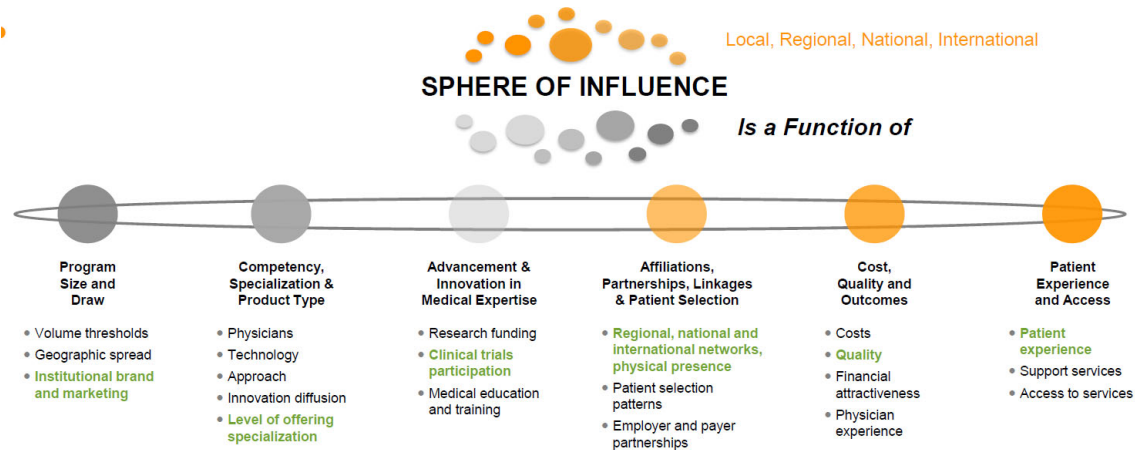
Local, Regional, National, International

SPHERE OF INFLUENCE

Is a Function of

Program Size and Draw

- Volume thresholds
- Geographic spread
- Institutional brand and marketing

Competency, Specialization & Product Type

- Physicians
- Technology
- Approach
- Innovation diffusion
- Level of offering specialization

Advancement & Innovation in Medical Expertise

- Research funding
- Clinical trials participation
- Medical education and training

Affiliations, Partnerships, Linkages & Patient Selection

- Regional, national and international networks, physical presence
- Patient selection patterns
- Employer and payer partnerships

Cost, Quality and Outcomes

- Costs
- Quality
- Financial attractiveness
- Physician experience

Patient Experience and Access

- Patient experience
- Support services
- Access to services